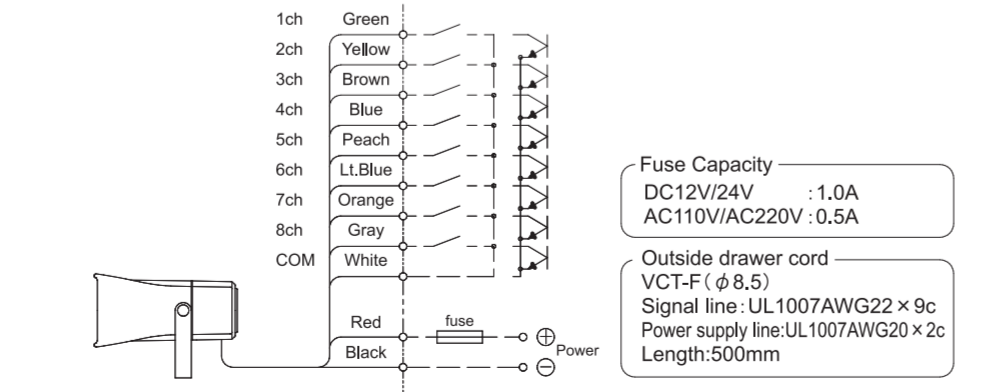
1ch Green
2ch Yellow
3ch Brown
4ch Blue
5ch Peach
6ch Lt.Blue
7ch Orange
8ch Gray
COM White

Red
Black
fuse
⊕
⊖
Power

Fuse Capacity
DC12V/24V :1.0A
AC110V/AC220V : 0.5A

Outside drawer cord
VCT-F（$\phi$8.5）
Signal line : UL1007AWG22 × 9c
Power supply line:UL1007AWG20 × 2c
Length:500mm